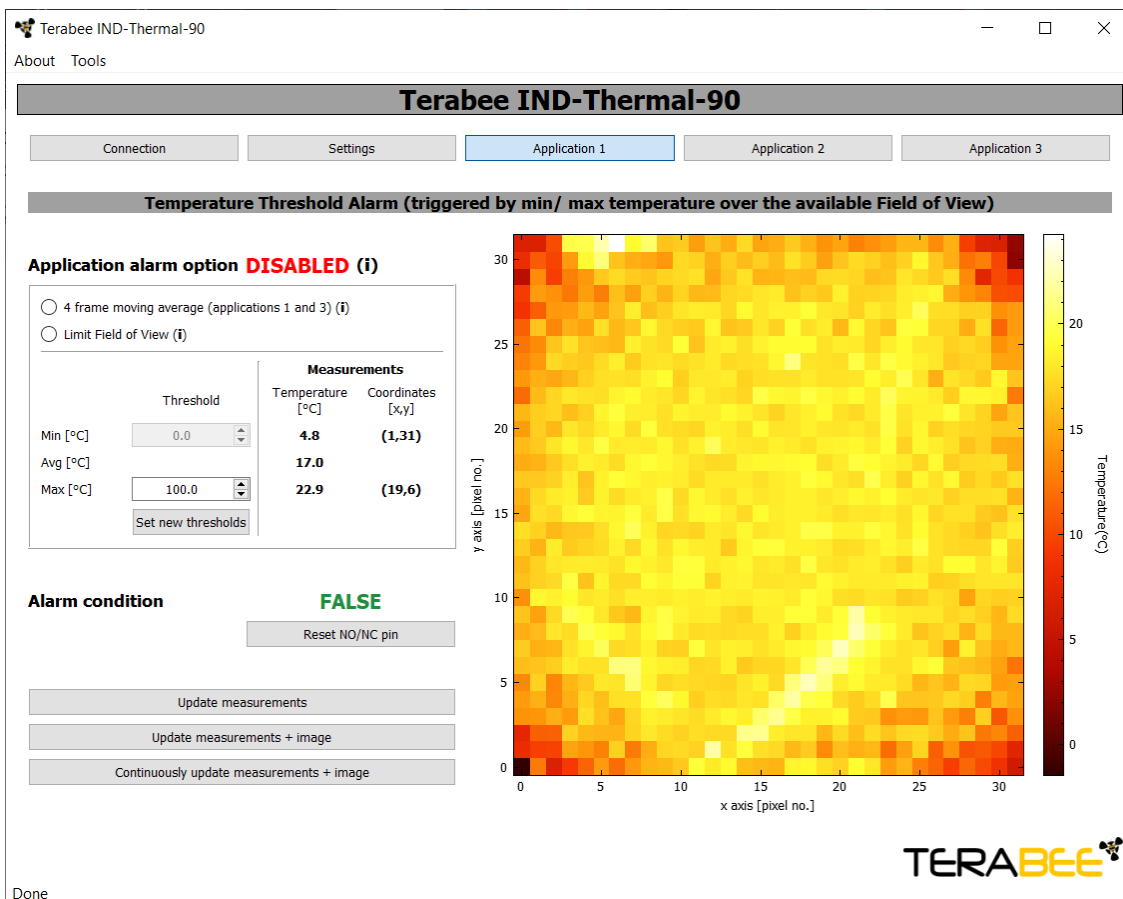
Terabee IND-Thermal-90

About Tools

Terabee IND-Thermal-90

Connection Settings Application 1 Application 2 Application 3

Temperature Threshold Alarm (triggered by min/ max temperature over the available Field of View)

Application alarm option DISABLED (i)

4 frame moving average (applications 1 and 3) (i)

Limit Field of View (i)

Measurements

| | Threshold | Temperature [°C] | Coordinates [x,y] |
|---|---|---|---|
| Min [°C] | 0.0 | 4.8 | (1,31) |
| Avg [°C] | | 17.0 | |
| Max [°C] | 100.0 | 22.9 | (19,6) |

Set new thresholds

Alarm condition FALSE

Reset NO/NC pin

Update measurements

Update measurements + image

Continuously update measurements + image

y axis [pixel no.]

0 5 10 15 20 25 30

x axis [pixel no.]

0 5 10 15 20 25 30

Temperature(°C)

0 5 10 15 20

TERABEE

Done